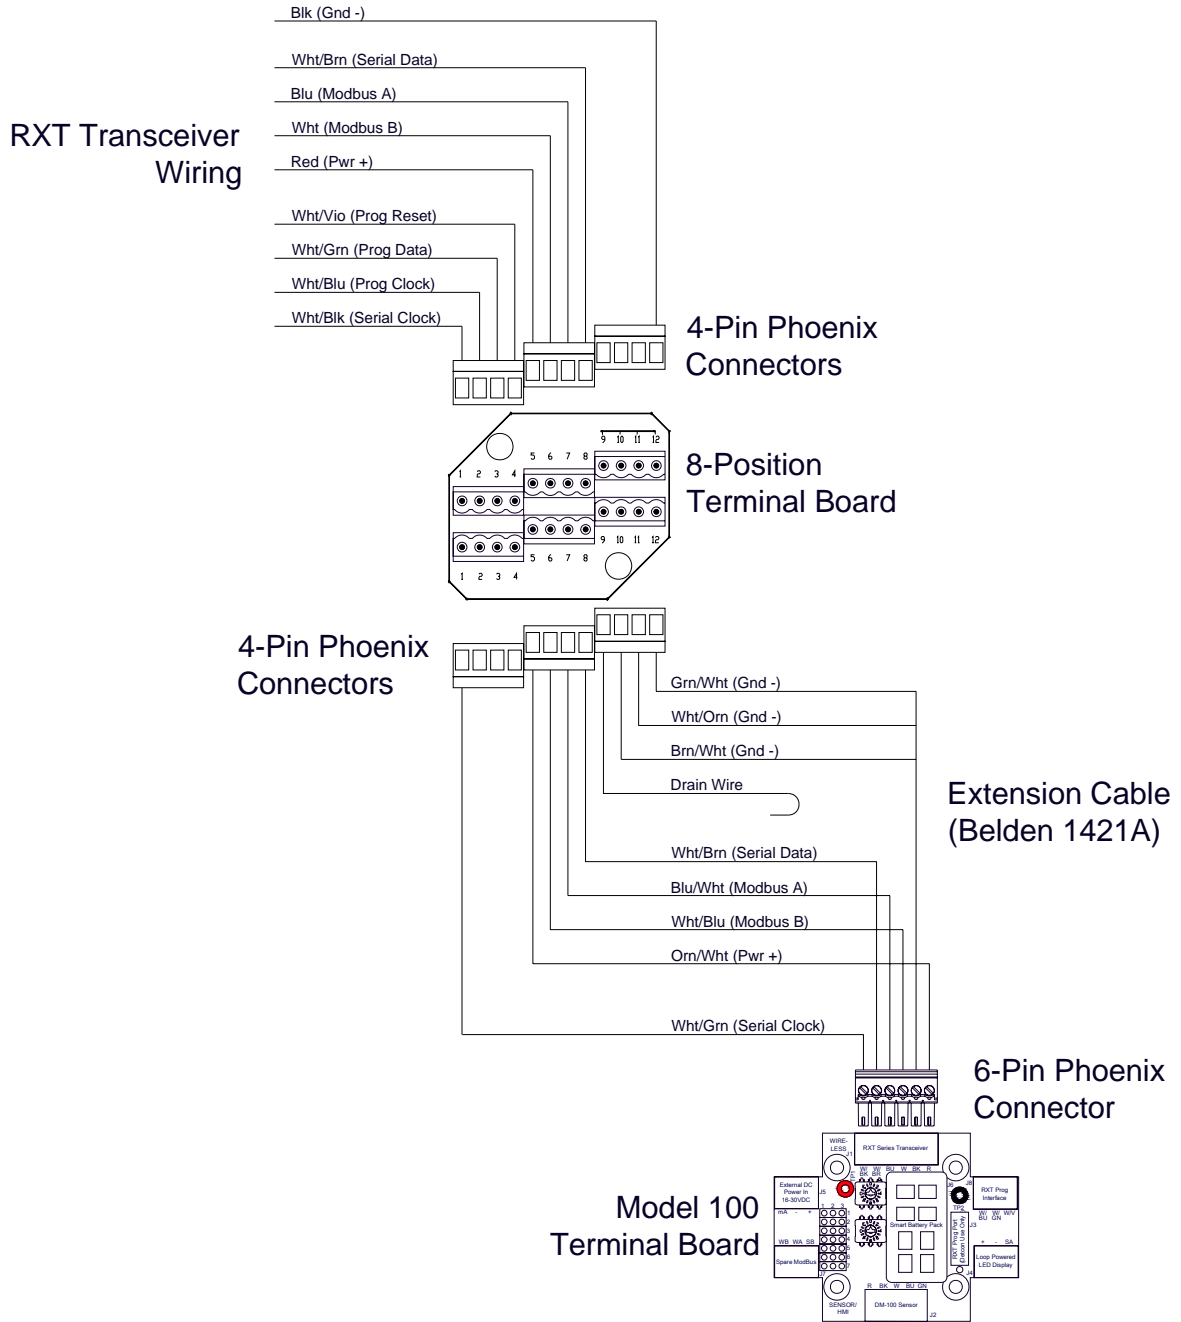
RXT Transceiver Wiring

Blk (Gnd -)

Wht/Brn (Serial Data)

Blu (Modbus A)

Wht (Modbus B)

Red (Pwr +)

Wht/Vio (Prog Reset)

Wht/Grn (Prog Data)

Wht/Blu (Prog Clock)

Wht/Blk (Serial Clock)

4-Pin Phoenix Connectors

9 10 11 12

5 6 7 8

1 2 3 4

5 6 7 8

9 10 11 12

1 2 3 4

8-Position Terminal Board

4-Pin Phoenix Connectors

Grn/Wht (Gnd -)

Wht/Orn (Gnd -)

Brn/Wht (Gnd -)

Drain Wire

Extension Cable (Belden 1421A)

Wht/Brn (Serial Data)

Blu/Wht (Modbus A)

Wht/Blu (Modbus B)

Orn/Wht (Pwr +)

Wht/Grn (Serial Clock)

6-Pin Phoenix Connector

WIRE-LESS

RXT Series Transceiver

W/BK W/BR BU W BK R

External DC Power In 18-30VDC

J5

mA - +

WB WA SB

Spare ModBus

TP2

RXT Prog Interface

J8

Smart Battery Pack

RXT Prog Port (Factory Use Only)

W/BU W/GN W/V

J3

+ - SA

Loop Powered LED Display

J4

R BK W BU GN

SENSOR/HMI

DM-100 Sensor

J2

Model 100 Terminal Board